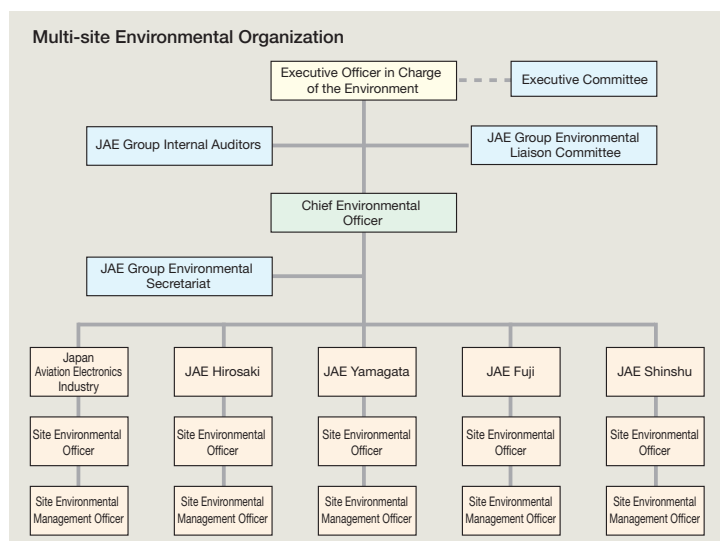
Multi-site Environmental Organization

Executive Officer in Charge of the Environment

Executive Committee

JAE Group Internal Auditors

JAE Group Environmental Liaison Committee

Chief Environmental Officer

JAE Group Environmental Secretariat

Japan Aviation Electronics Industry

Site Environmental Officer

Site Environmental Management Officer

JAE Hirosaki

Site Environmental Officer

Site Environmental Management Officer

JAE Yamagata

Site Environmental Officer

Site Environmental Management Officer

JAE Fuji

Site Environmental Officer

Site Environmental Management Officer

JAE Shinshu

Site Environmental Officer

Site Environmental Management Officer